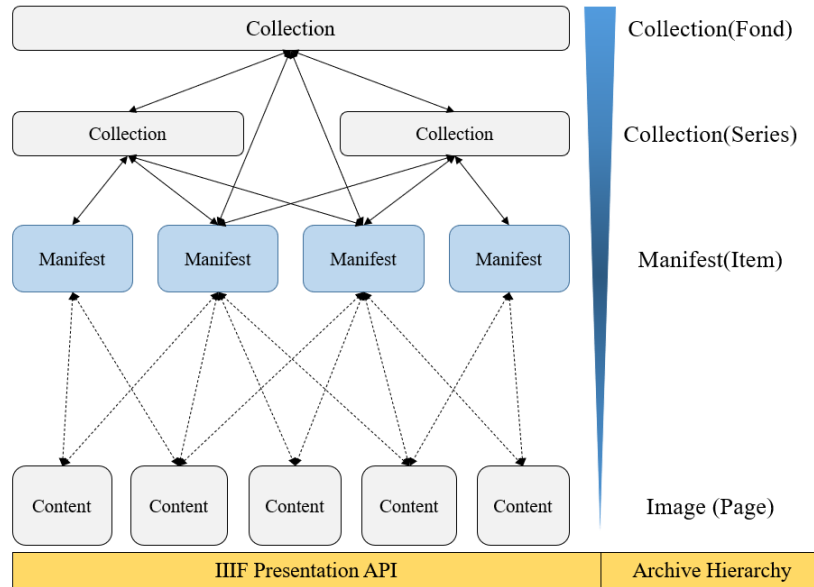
Collection

Collection

Collection

Manifest

Manifest

Manifest

Manifest

Content

Content

Content

Content

Content

Collection(Fond)

Collection(Series)

Manifest(Item)

Image (Page)

IIIF Presentation API

Archive Hierarchy